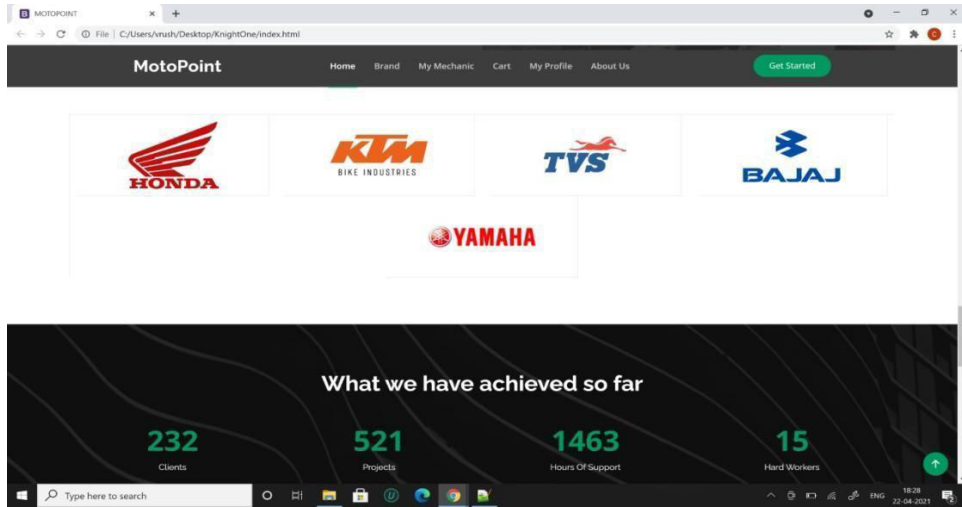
B MOTOPOINT × +

File | C:/Users/vrush/Desktop/KnightOne/index.html

MotoPoint

Home Brand My Mechanic Cart My Profile About Us

Get Started

HONDA

KTM BIKE INDUSTRIES

TVS

BAJAJ

YAMAHA

What we have achieved so far

232
Clients

521
Projects

1463
Hours Of Support

15
Hard Workers

Type here to search

ENG 18:28 22-04-2021